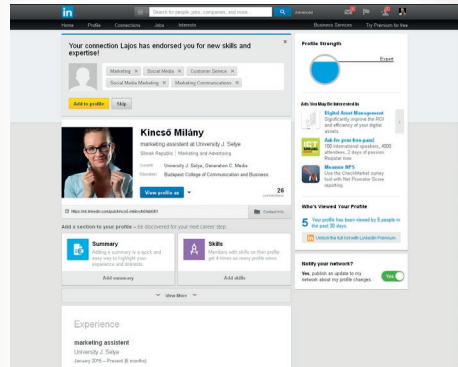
in
Search for people, jobs, companies, and more...
Advanced
Home Profile Connections Jobs Interests
Business Services Try Premium for free

Your connection Lajos has endorsed you for new skills and expertise!
×
Marketing × Social Media × Customer Service ×
Social Media Marketing × Marketing Communications ×
Add to profile Skip

Kincső Milány
marketing assistant at University J. Selye
Slovak Republic | Marketing and Advertising
Current University J. Selye, Generation C Media
Education Budapest College of Communication and Business
View profile as
26 connections
https://sk.linkedin.com/pub/kincső-milány/b4/4a8/61
Contact Info

Add a section to your profile – be discovered for your next career step.
Summary
Adding a summary is a quick and easy way to highlight your experience and interests.
Add summary
Skills
Members with skills on their profile get 4 times as many profile views.
Add skills
View More

Experience
marketing assistant
University J. Selye
January 2015 – Present (6 months)

Profile Strength
Expert

Ads You May Be Interested In
Digital Asset Management
Significantly improve the ROI and efficiency of your digital assets
Ask for your free pass!
700 international speakers, 4000 attendees, 3 days of passion. Register now
Measure NPS
Use the CheckMarket survey tool with Net Promoter Score reporting

Who's Viewed Your Profile
5 Your profile has been viewed by 5 people in the past 30 days.
Unlock the full list with LinkedIn Premium

Notify your network?
Yes, publish an update to my network about my profile changes
Yes